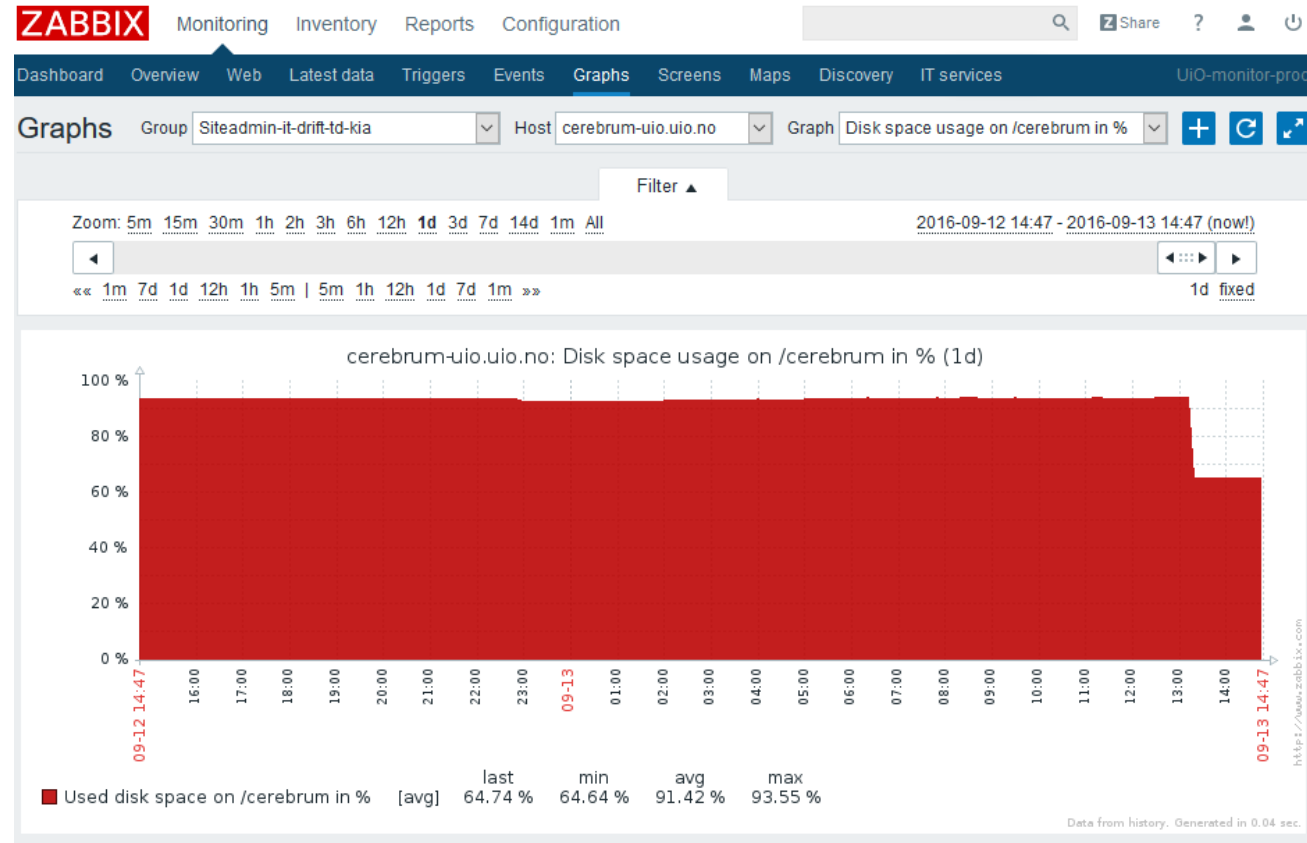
ZABBIX Monitoring Inventory Reports Configuration

Share ?

Dashboard Overview Web Latest data Triggers Events Graphs Screens Maps Discovery IT services UiO-monitor-proc

Graphs Group Siteadmin-it-drift-td-kia Host cerebrum-uio.uio.no Graph Disk space usage on /cerebrum in %

Filter ▲

Zoom: 5m 15m 30m 1h 2h 3h 6h 12h 1d 3d 7d 14d 1m All

2016-09-12 14:47 - 2016-09-13 14:47 (now!)

«« 1m 7d 1d 12h 1h 5m | 5m 1h 12h 1d 7d 1m »»

1d fixed

cerebrum-uio.uio.no: Disk space usage on /cerebrum in % (1d)

100 %
80 %
60 %
40 %
20 %
0 %

09-12 14:47 16:00 17:00 18:00 19:00 20:00 21:00 22:00 23:00 09-13 01:00 02:00 03:00 04:00 05:00 06:00 07:00 08:00 09:00 10:00 11:00 12:00 13:00 14:00 09-13 14:47

http://www.zabbix.com

| | | last | min | avg | max |
|---|---|---|---|---|---|
| Used disk space on /cerebrum in % | [avg] | 64.74 % | 64.64 % | 91.42 % | 93.55 % |

Data from history. Generated in 0.04 sec.